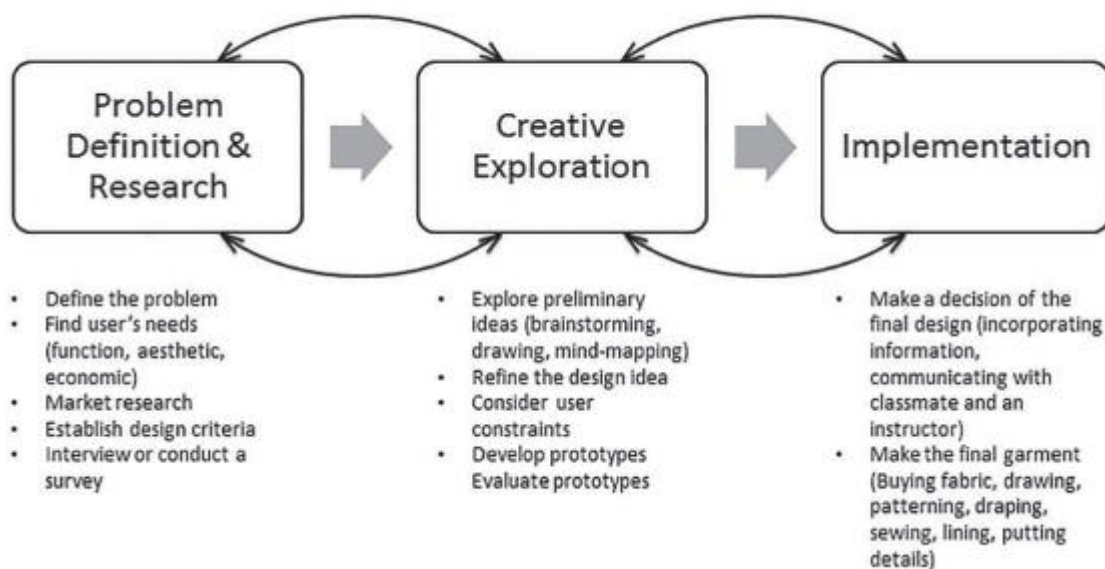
Problem Definition & Research

Creative Exploration

Implementation

- Define the problem
- Find user's needs (function, aesthetic, economic)
- Market research
- Establish design criteria
- Interview or conduct a survey

- Explore preliminary ideas (brainstorming, drawing, mind-mapping)
- Refine the design idea
- Consider user constraints
- Develop prototypes Evaluate prototypes

- Make a decision of the final design (incorporating information, communicating with classmate and an instructor)
- Make the final garment (Buying fabric, drawing, patterning, draping, sewing, lining, putting details)